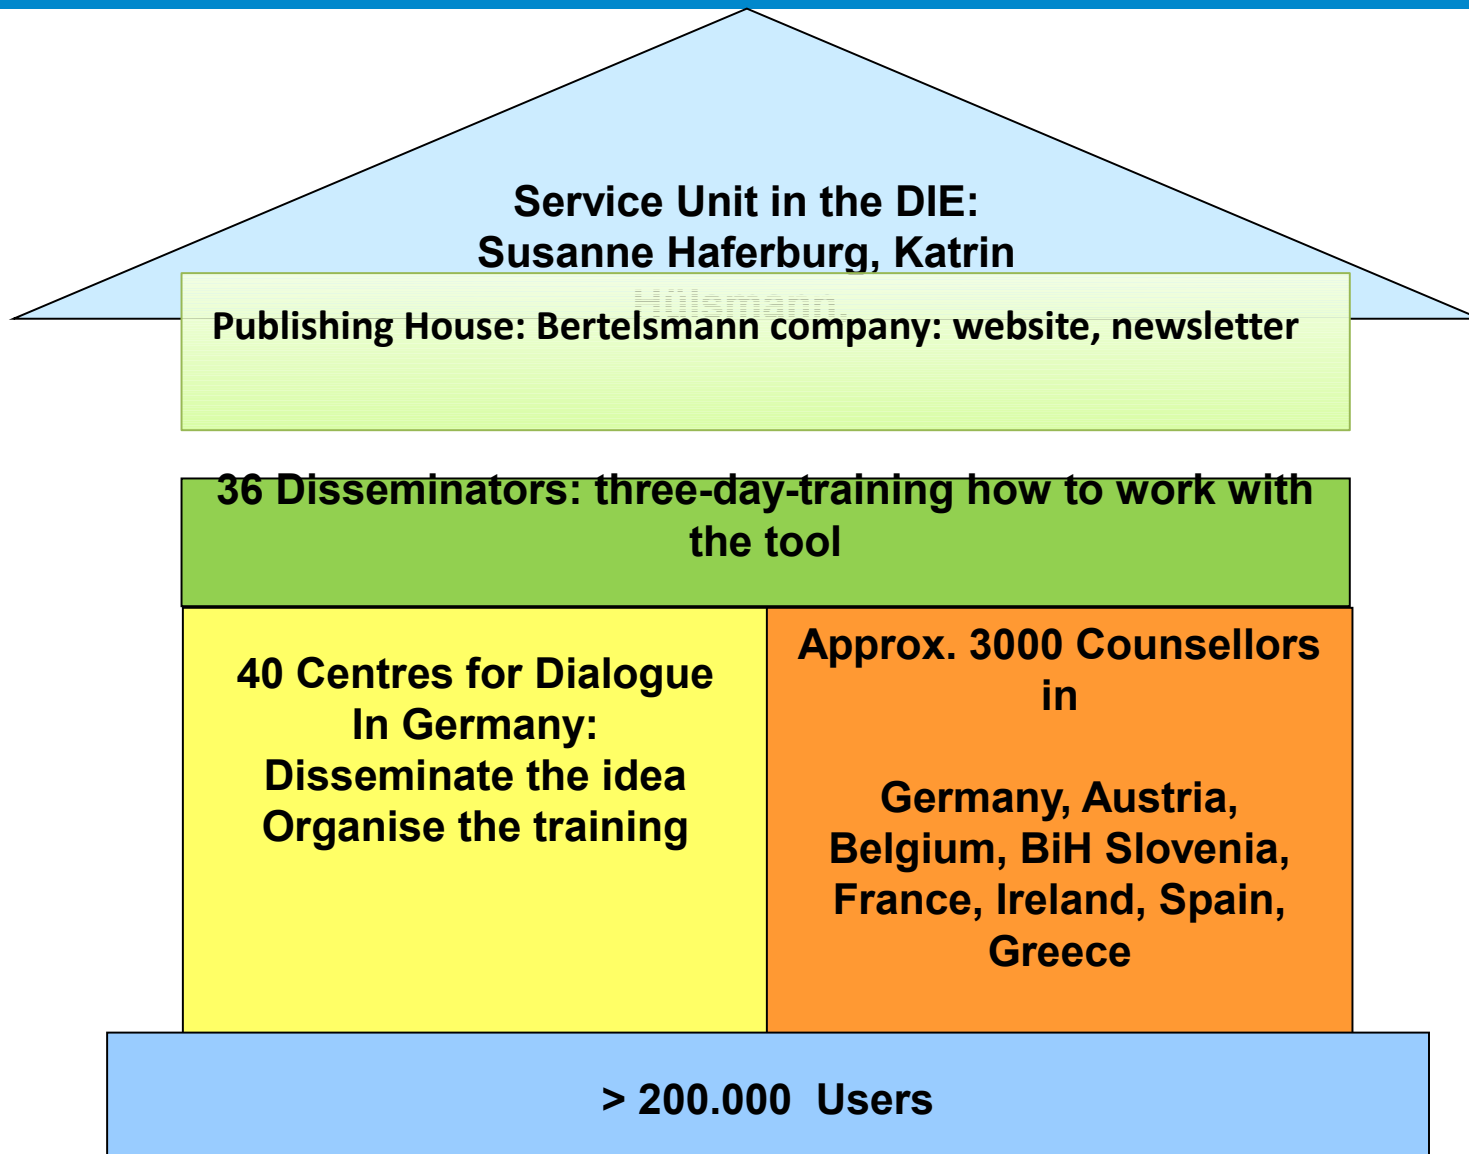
Service Unit in the DIE:
Susanne Haferburg, Katrin
Hülsmann

Publishing House: Bertelsmann company: website, newsletter

36 Disseminators: three-day-training how to work with the tool

40 Centres for Dialogue
In Germany:
Disseminate the idea
Organise the training

Approx. 3000 Counsellors in

Germany, Austria, Belgium, BiH Slovenia, France, Ireland, Spain, Greece

> 200.000 Users